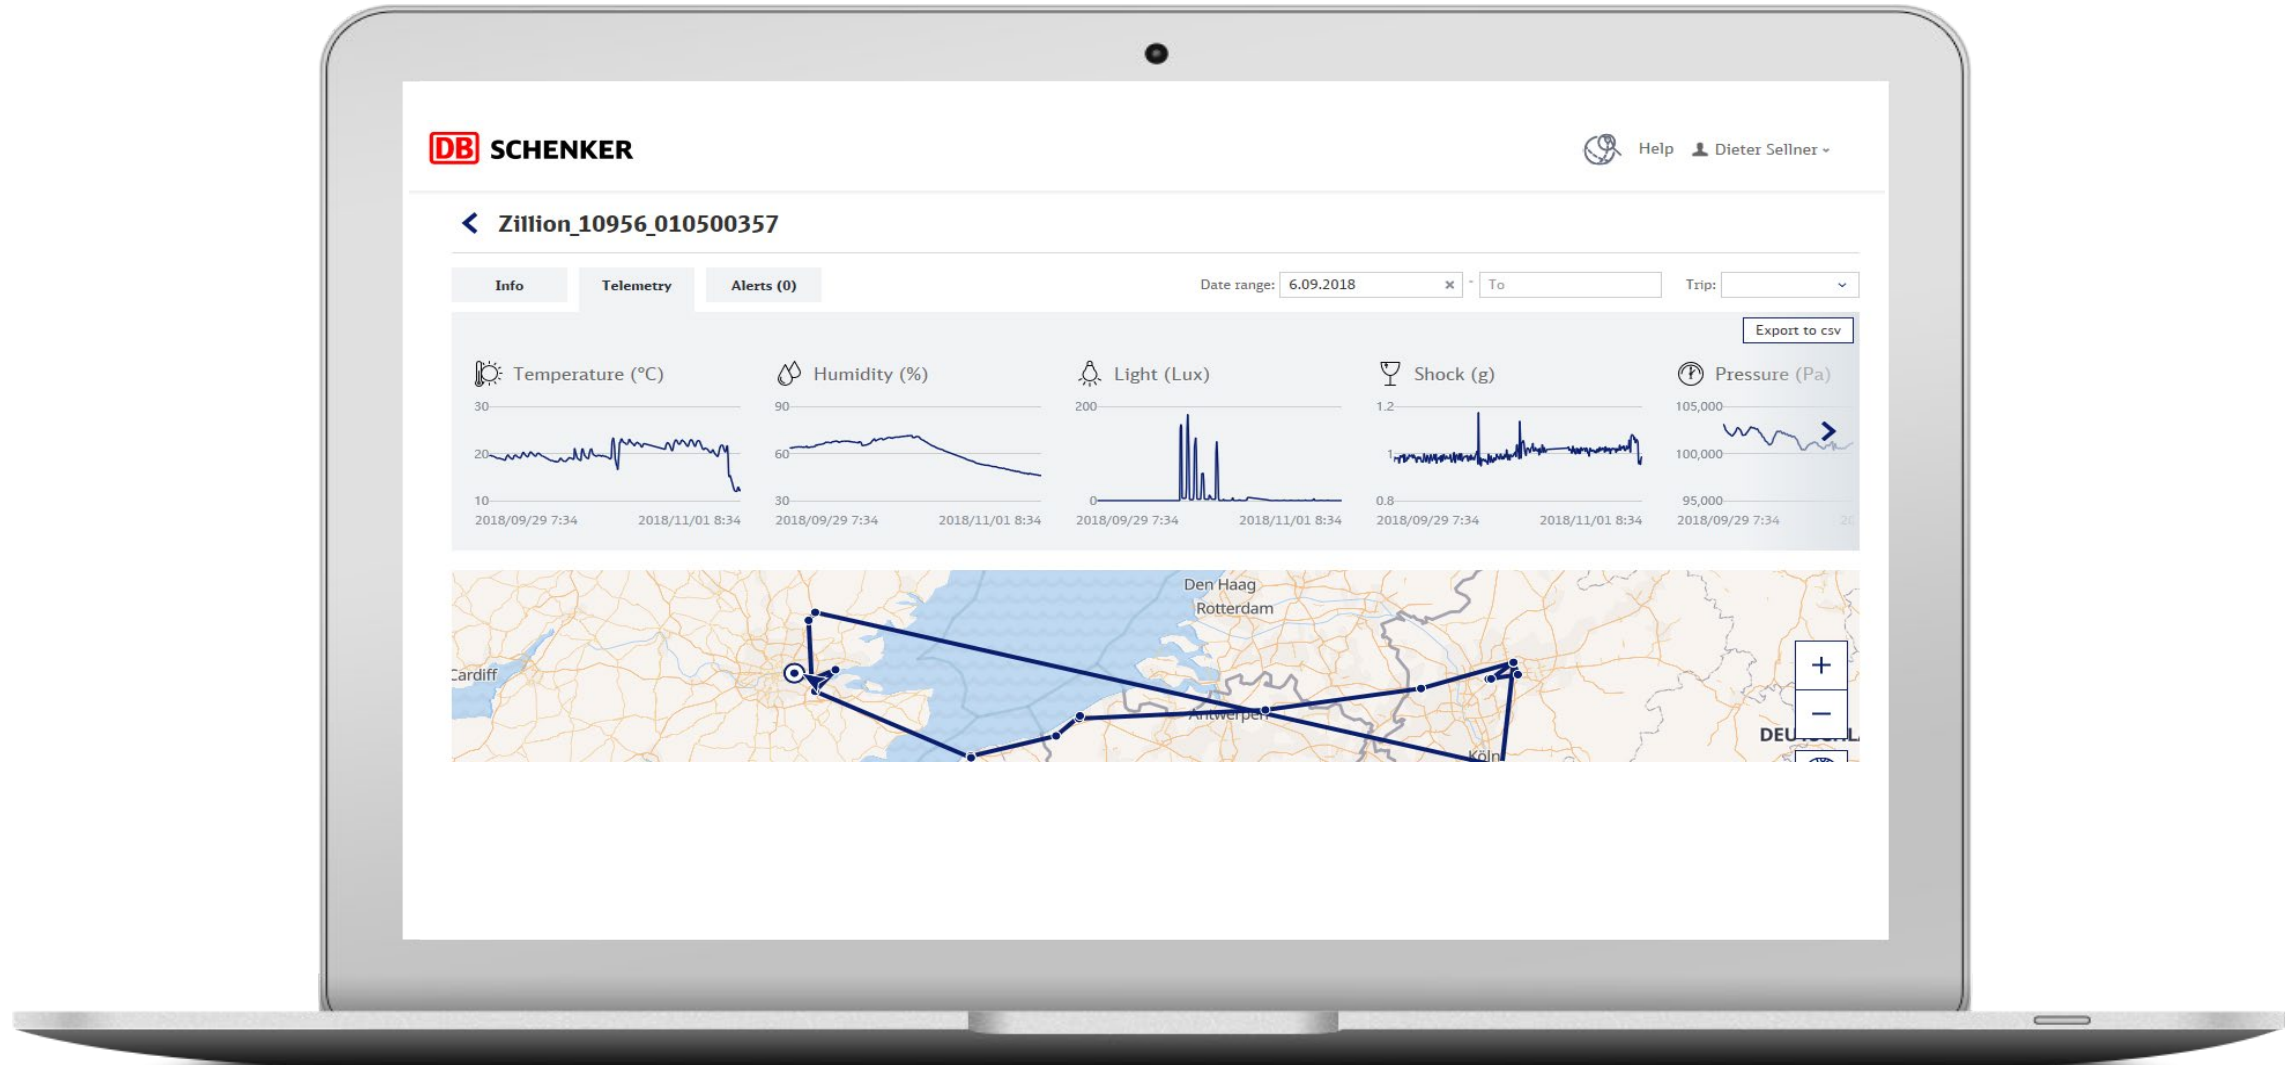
DB SCHENKER

Help Dieter Sellner

Zillion_10956_010500357

Info
Telemetry
Alerts (0)

Date range: 6.09.2018 × - To
Trip:

Export to csv

Temperature (°C)
30
20
10
2018/09/29 7:34 2018/11/01 8:34

Humidity (%)
90
60
30
2018/09/29 7:34 2018/11/01 8:34

Light (Lux)
200
0
2018/09/29 7:34 2018/11/01 8:34

Shock (g)
1.2
1
0.8
2018/09/29 7:34 2018/11/01 8:34

Pressure (Pa)
105,000
100,000
95,000
2018/09/29 7:34 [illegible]

Den Haag
Rotterdam
Cardiff
Antwerpen
Köln
DEU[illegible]
+
−